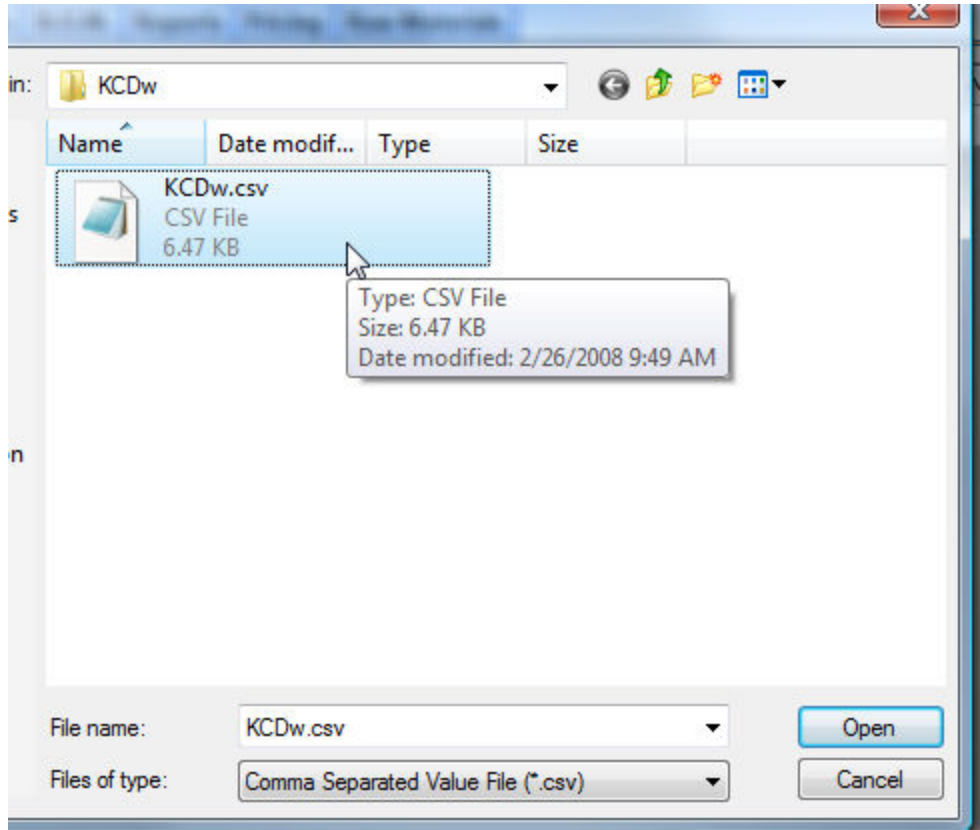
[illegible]

in: KCDw

Name
Date modif...
Type
Size

s

KCDw.csv
CSV File
6.47 KB

Type: CSV File
Size: 6.47 KB
Date modified: 2/26/2008 9:49 AM

n

File name: KCDw.csv
Files of type: Comma Separated Value File (*.csv)

Open
Cancel